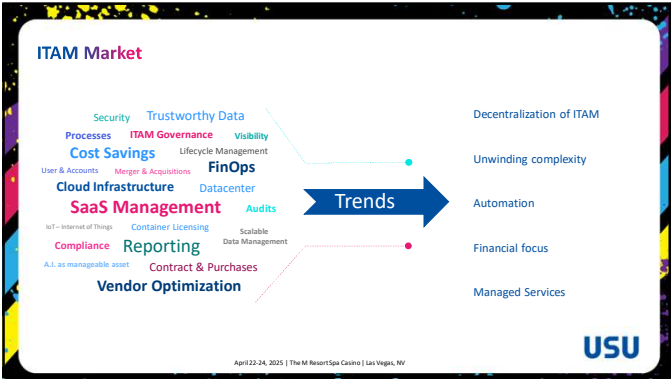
ITAM Market

Security Trustworthy Data
Processes ITAM Governance Visibility
Cost Savings Lifecycle Management
User & Accounts Merger & Acquisitions FinOps
Cloud Infrastructure Datacenter
SaaS Management Audits
IoT – Internet of Things Container Licensing Scalable Data Management
Compliance Reporting
A.I. as manageable asset Contract & Purchases
Vendor Optimization

Trends

Decentralization of ITAM

Unwinding complexity

Automation

Financial focus

Managed Services

April 22-24, 2025 | The M Resort Spa Casino | Las Vegas, NV

USU